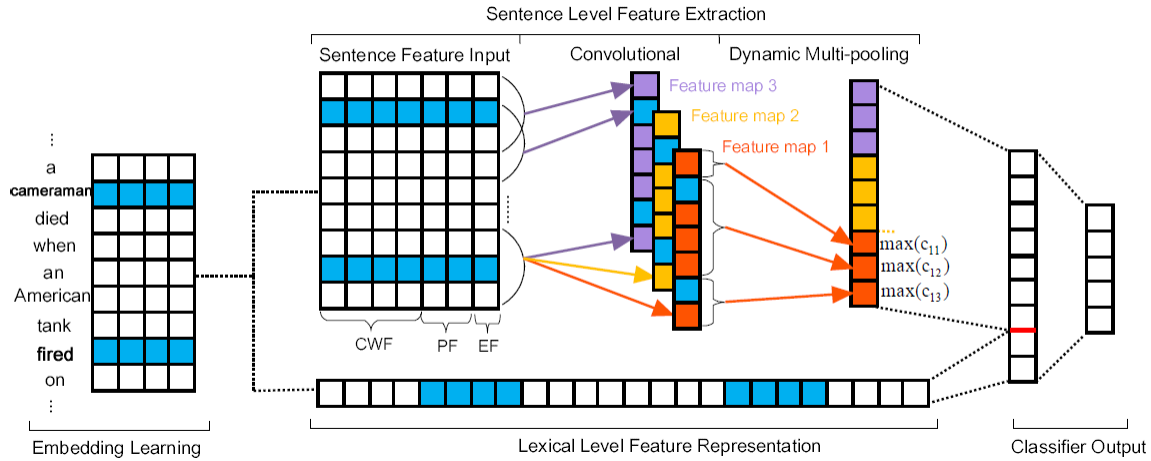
Sentence Level Feature Extraction

Sentence Feature Input

Convolutional

Dynamic Multi-pooling

Feature map 3

Feature map 2

Feature map 1

⋮
a
cameraman
died
when
an
American
tank
fired
on
⋮

...
$\max(c_{11})$
$\max(c_{12})$
$\max(c_{13})$

CWF

PF

EF

Embedding Learning

Lexical Level Feature Representation

Classifier Output